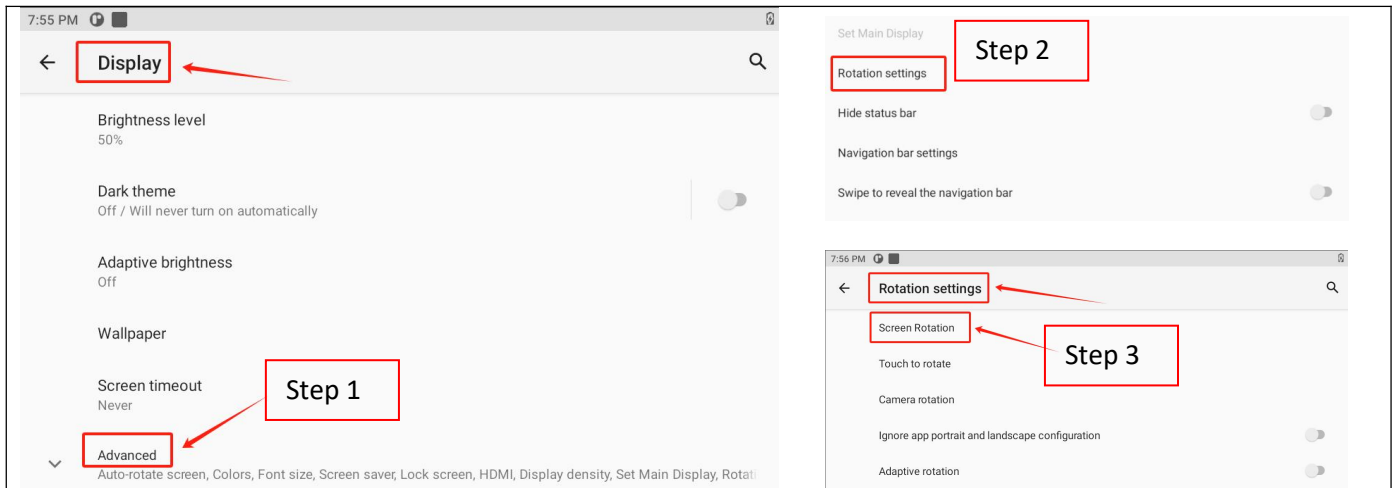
7:55 PM

Display

Brightness level
50%

Dark theme
Off / Will never turn on automatically

Adaptive brightness
Off

Wallpaper

Screen timeout
Never

Step 1

Advanced
Auto-rotate screen, Colors, Font size, Screen saver, Lock screen, HDMI, Display density, Set Main Display, Rotat

Set Main Display

Step 2

Rotation settings

Hide status bar

Navigation bar settings

Swipe to reveal the navigation bar

7:56 PM

Rotation settings

Screen Rotation

Step 3

Touch to rotate

Camera rotation

Ignore app portrait and landscape configuration

Adaptive rotation